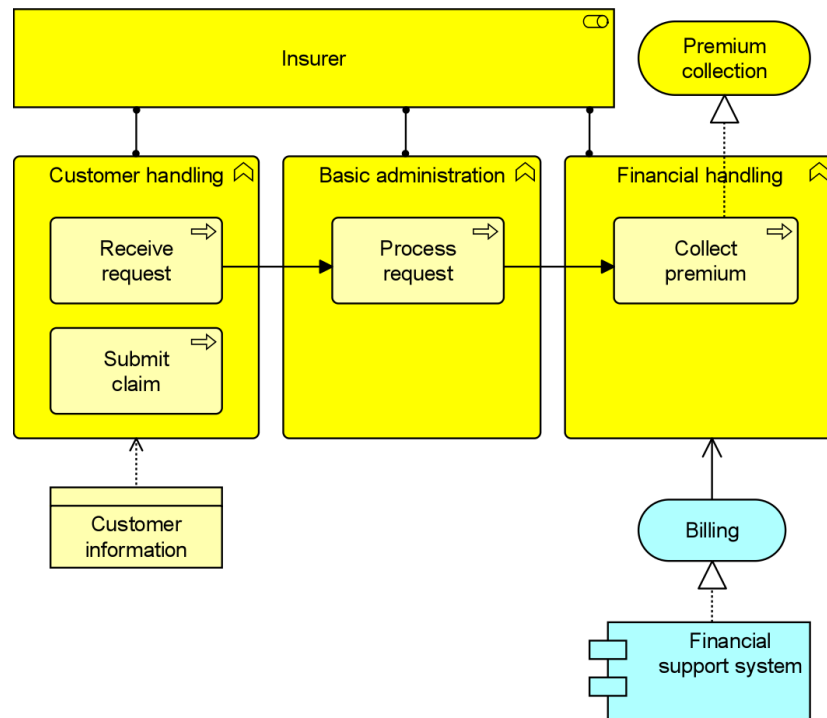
Insurer

Premium collection

Customer handling

Basic administration

Financial handling

Receive request

Process request

Collect premium

Submit claim

Customer information

Billing

Financial support system